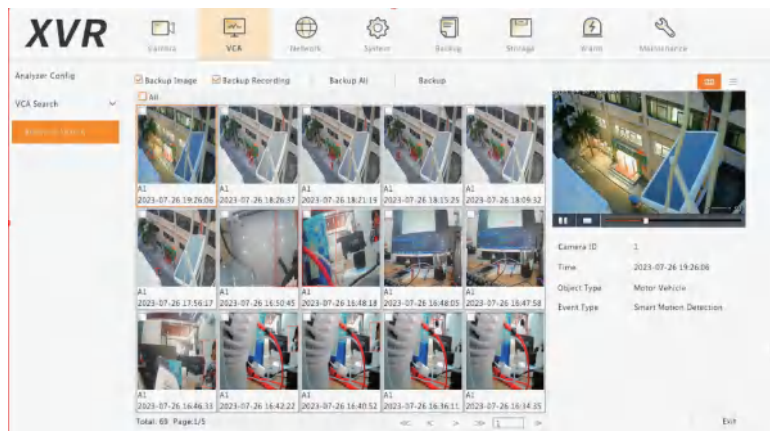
XVR

Camera VCA Network System Backup Storage Alarm Maintenance

Analyzer Config

VCA Search

Behavior Search

Backup Image Backup Recording Backup All Backup

All

A1
2023-07-26 19:26:06

A1
2023-07-26 18:26:37

A1
2023-07-26 18:21:19

A1
2023-07-26 18:15:25

A1
2023-07-26 18:09:32

A1
2023-07-26 17:56:17

A1
2023-07-26 16:50:45

A1
2023-07-26 16:48:18

A1
2023-07-26 16:48:05

A1
2023-07-26 16:47:58

A1
2023-07-26 16:46:33

A1
2023-07-26 16:42:22

A1
2023-07-26 16:40:52

A1
2023-07-26 16:36:11

A1
2023-07-26 16:34:35

Total: 69 Page:1/5

1

| | |
|---|---|
| Camera ID | 1 |
| Time | 2023-07-26 19:26:06 |
| Object Type | Motor Vehicle |
| Event Type | Smart Motion Detection |

Exit